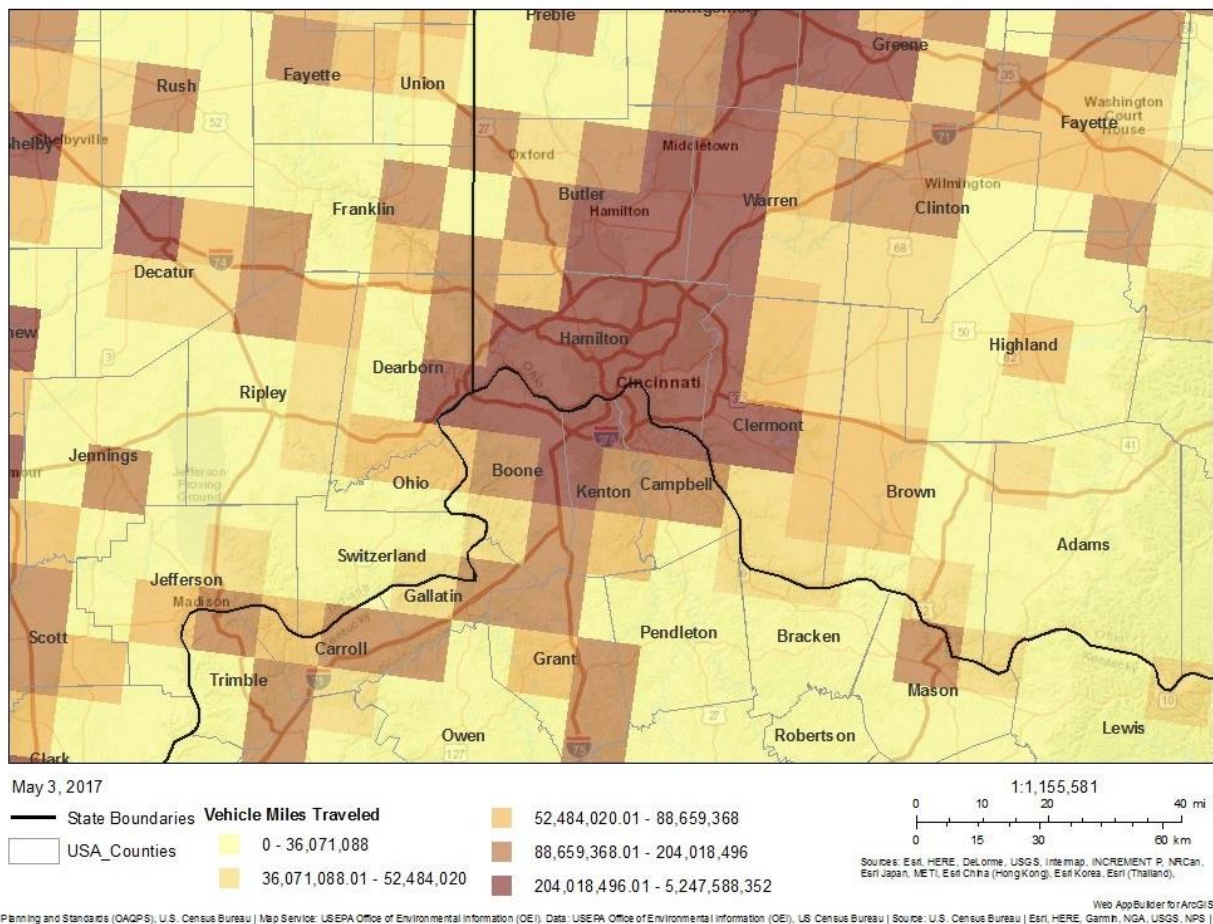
Preble
Montgomery
Greene
Rush
Fayette
Union
Washington Court House
Fayette
Shelby
Shelbyville
52
27
71
Oxford
Middletown
Wilmington
Butler
Hamilton
Warren
Clinton
Franklin
Decatur
74
68
Hamilton
50
Highland
Dearborn
Ripley
Cincinnati
Clermont
Jennings
Jefferson Proving Ground
Ohio
Boone
Kenton
Campbell
Brown
41
Switzerland
Adams
Jefferson
Madison
Gallatin
Scott
Carroll
Pendleton
Bracken
Trimble
Grant
Mason
Owen
Robertson
Lewis
Clark
127
75
10

May 3, 2017

State Boundaries
USA_Counties

Vehicle Miles Traveled
0 - 36,071,088
36,071,088.01 - 52,484,020
52,484,020.01 - 88,659,368
88,659,368.01 - 204,018,496
204,018,496.01 - 5,247,588,352

1:1,155,581
0 10 20 40 mi
0 15 30 60 km

Sources: Esri, HERE, DeLorme, USGS, Intermap, INCREMENT P, NRCan, Esri Japan, METI, Esri China (Hong Kong), Esri Korea, Esri (Thailand),

Web AppBuilder for ArcGIS
Planning and Standards (OAQPS), U.S. Census Bureau | Map Service: USEPA Office of Environmental Information (OEI). Data: USEPA Office of Environmental Information (OEI), US Census Bureau | Source: U.S. Census Bureau | Esri, HERE, Garmin, NGA, USGS, NPS |